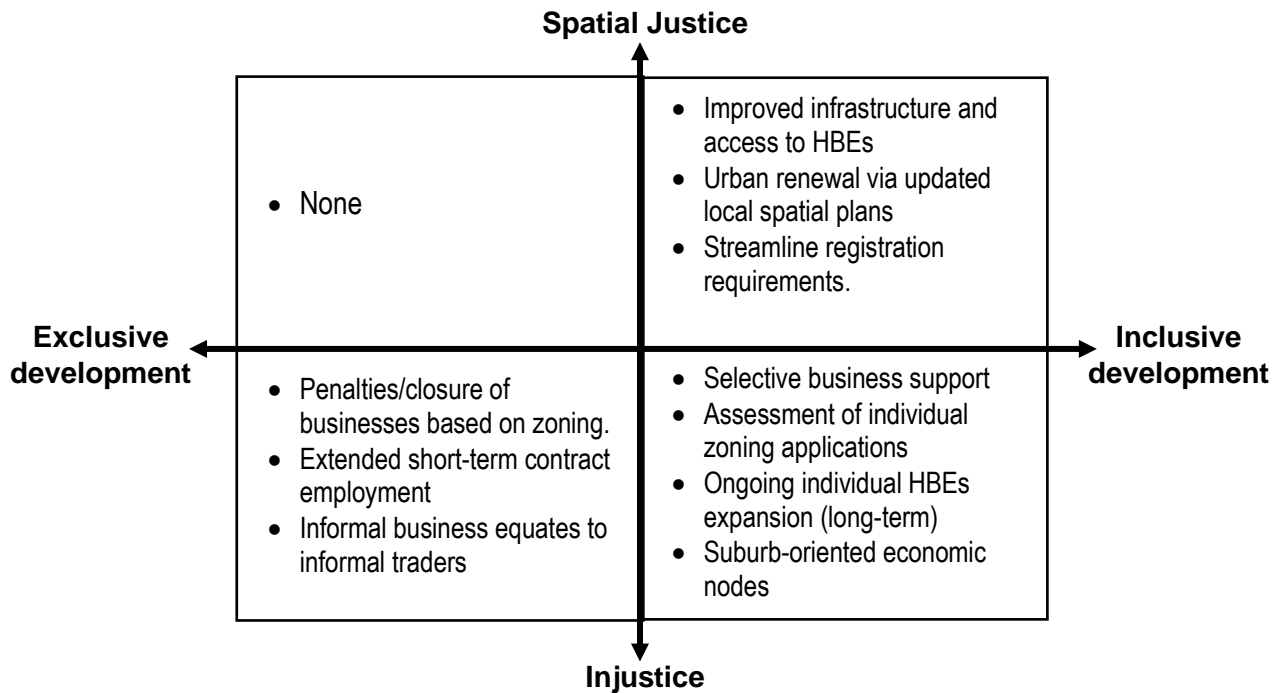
Spatial Justice

- None

- Improved infrastructure and access to HBEs
- Urban renewal via updated local spatial plans
- Streamline registration requirements.

Exclusive development

Inclusive development

- Penalties/closure of businesses based on zoning.
- Extended short-term contract employment
- Informal business equates to informal traders

- Selective business support
- Assessment of individual zoning applications
- Ongoing individual HBEs expansion (long-term)
- Suburb-oriented economic nodes

Injustice